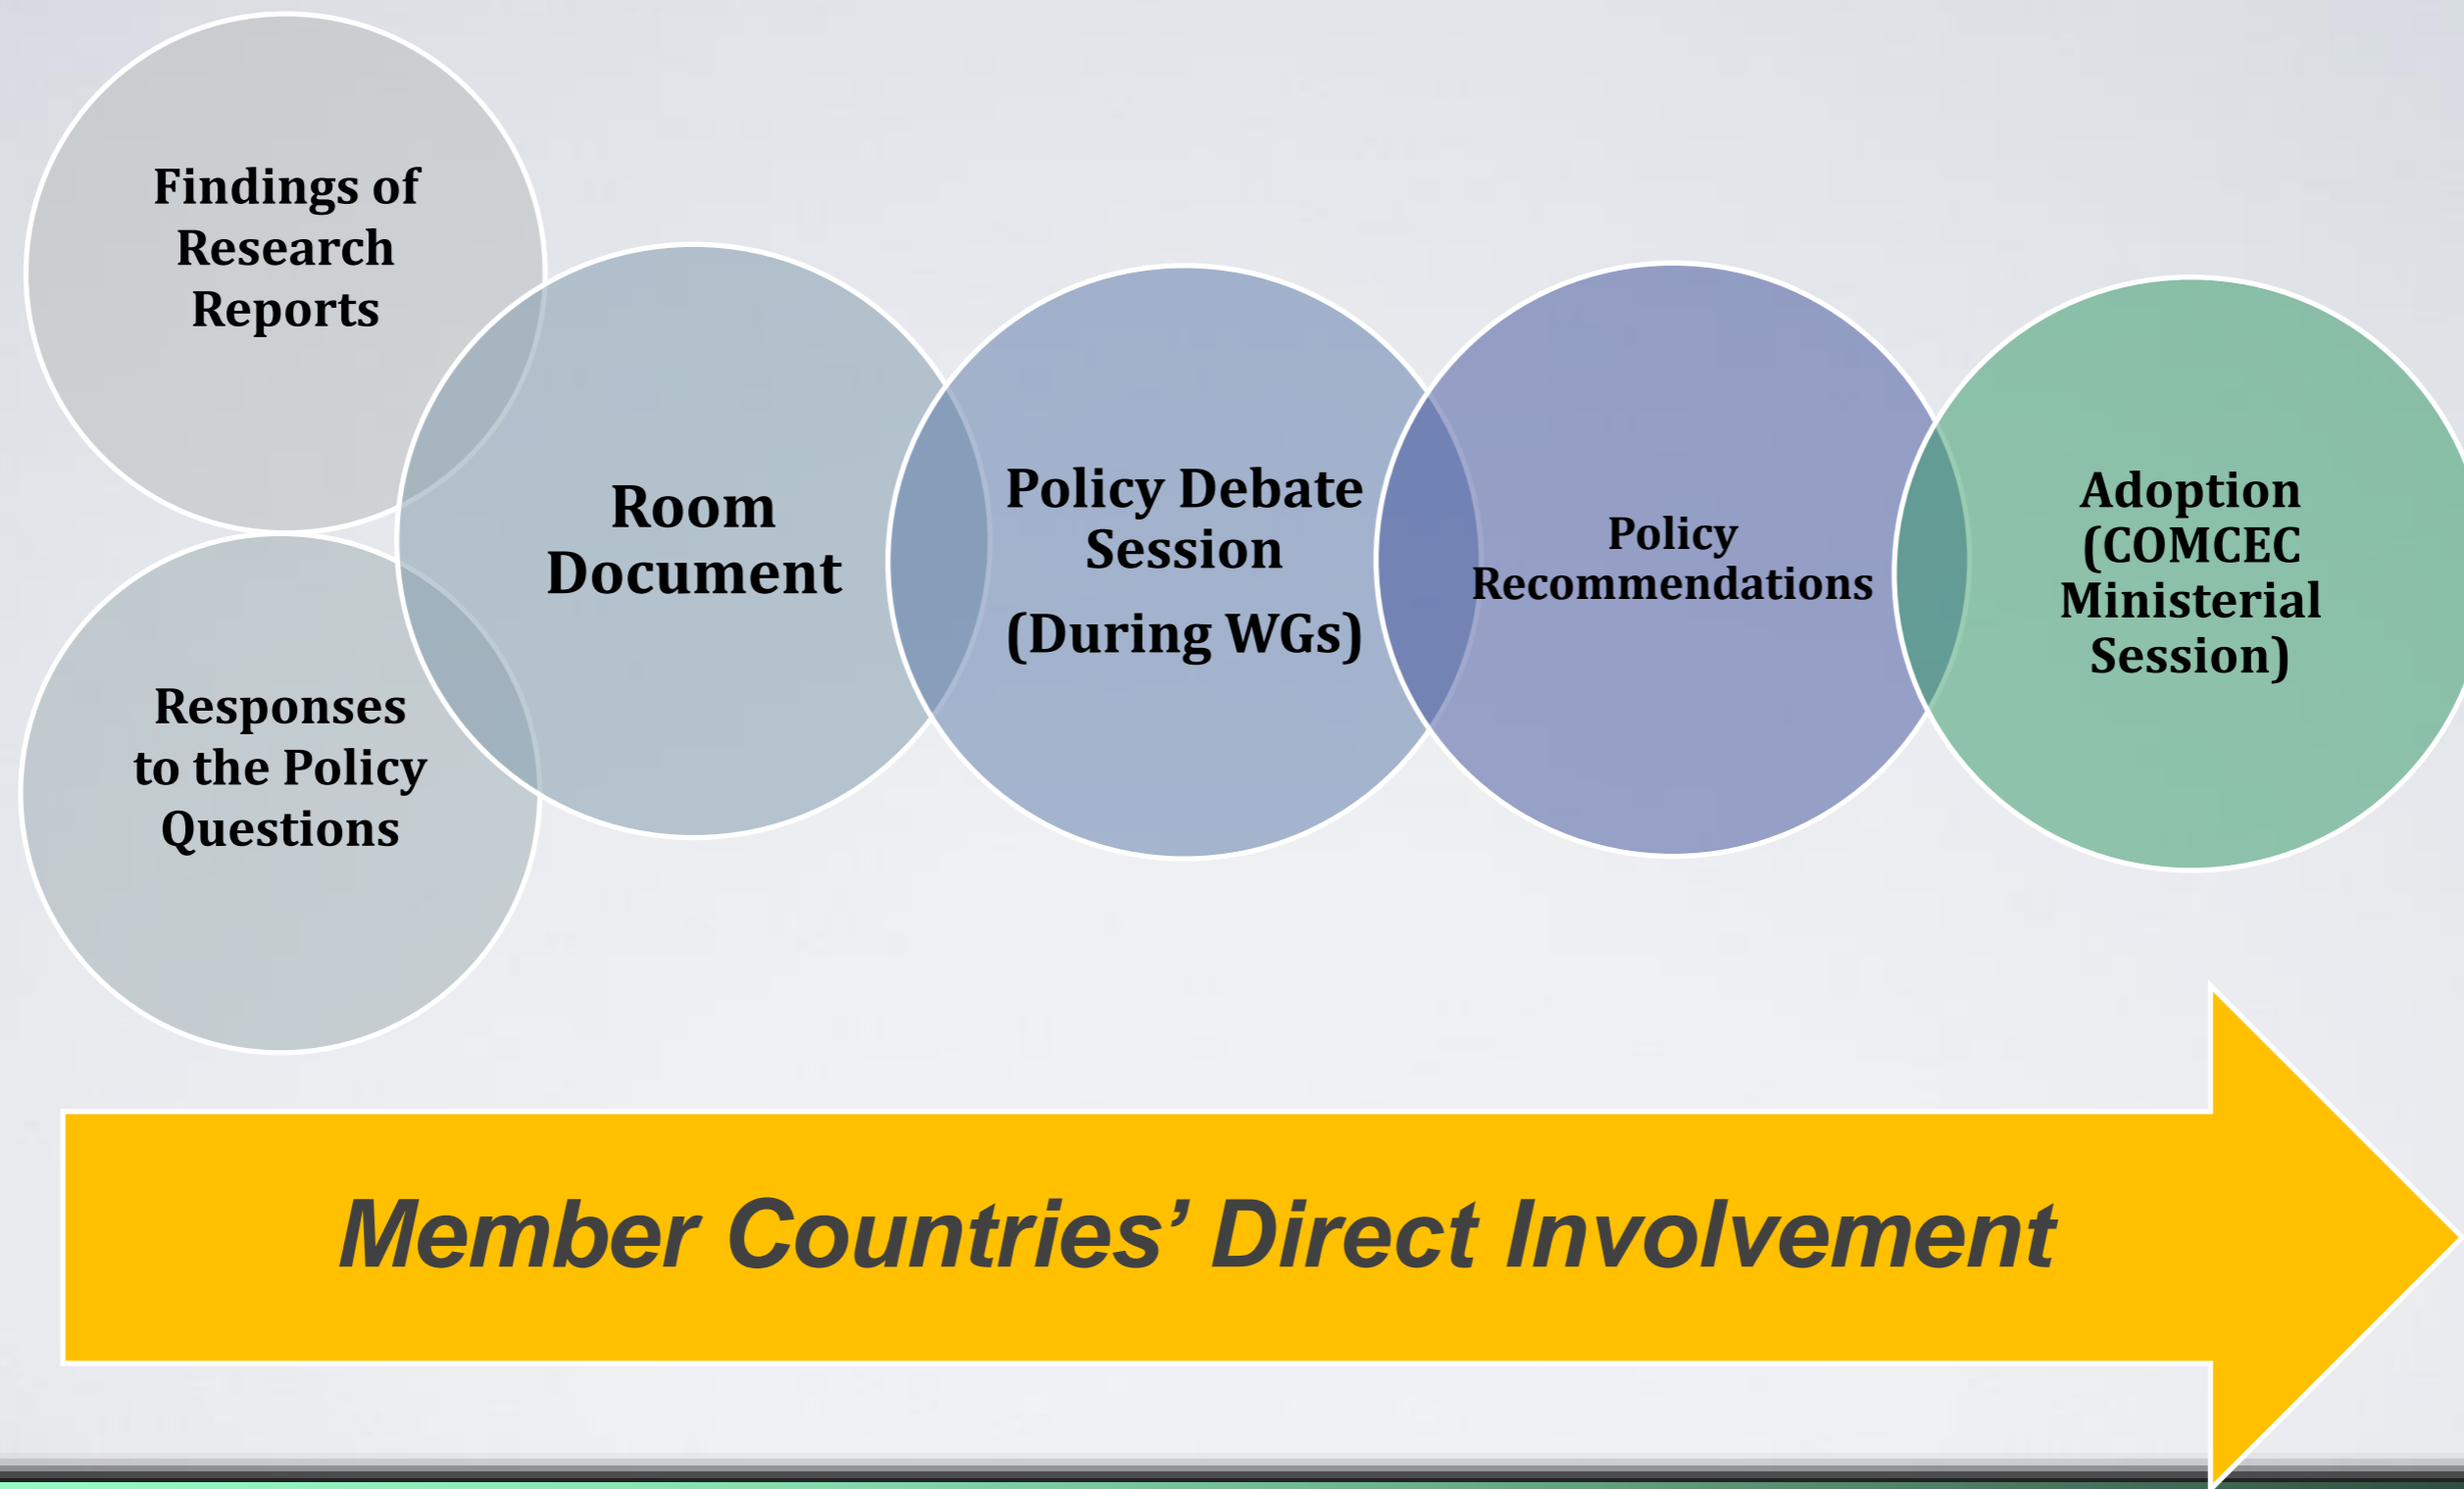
Findings of Research Reports

Responses to the Policy Questions

Room Document

Policy Debate Session
(During WGs)

Policy Recommendations

Adoption (COMCEC Ministerial Session)

Member Countries' Direct Involvement